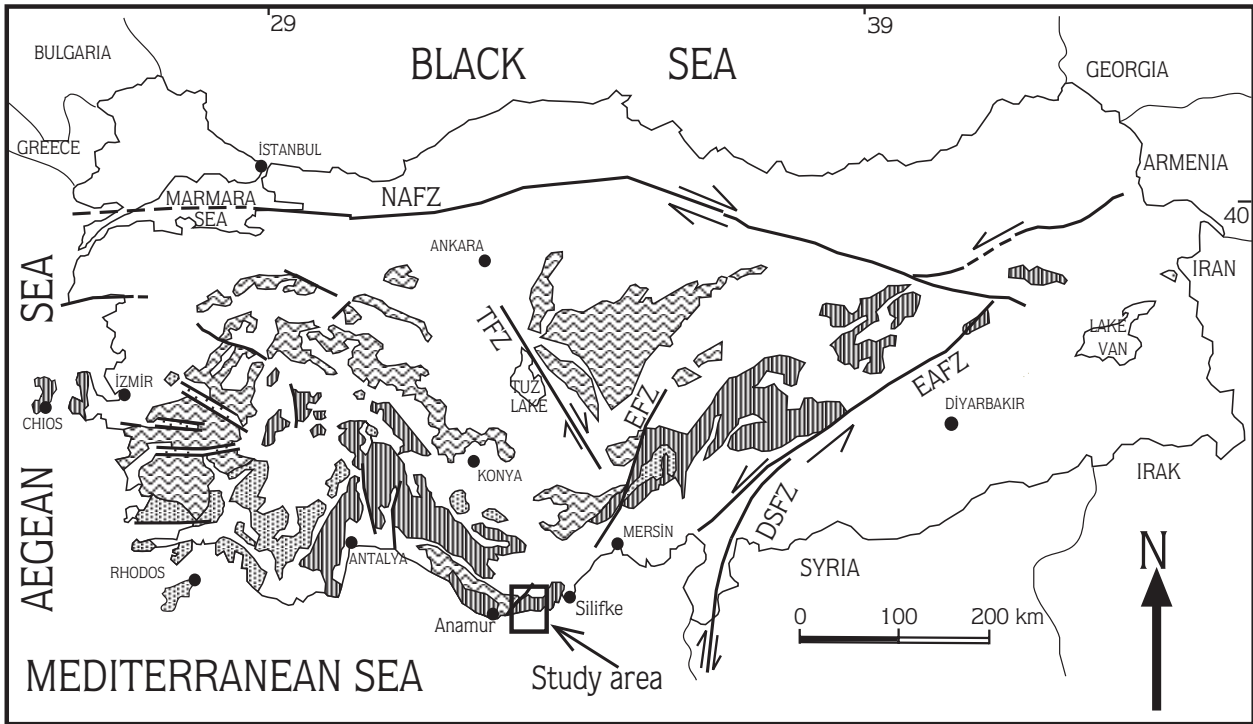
29
39
BULGARIA
BLACK SEA
GEORGIA
GREECE
İSTANBUL
ARMENIA
MARMARA SEA
NAFZ
40
ANKARA
IRAN
SEA
TFZ
LAKE VAN
İZMİR
TUZ LAKE
EFZ
EAFZ
CHIOS
DİYARBAKIR
KONYA
IRAK
AEGEAN
MERSİN
DSFZ
ANTALYA
SYRIA
N
RHODOS
Silifke
Anamur
0
100
200 km
MEDITERRANEAN SEA
Study area